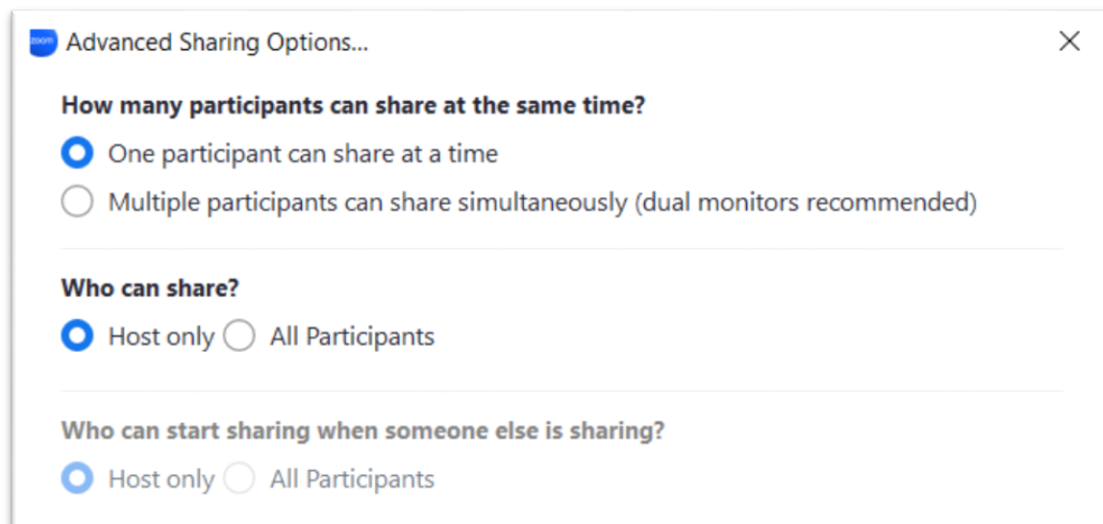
zoom Advanced Sharing Options...

How many participants can share at the same time?

One participant can share at a time

Multiple participants can share simultaneously (dual monitors recommended)

Who can share?

Host only All Participants

Who can start sharing when someone else is sharing?

Host only All Participants